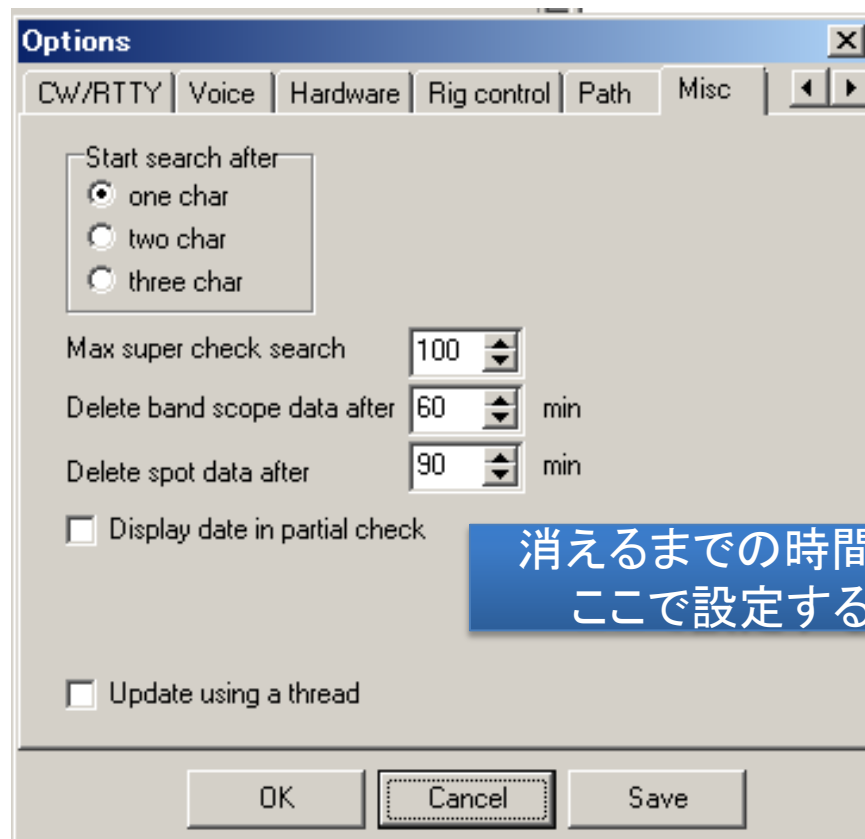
Options

CW/RTTY | Voice | Hardware | Rig control | Path | Misc

Start search after
one char
two char
three char

Max super check search 100

Delete band scope data after 60 min

Delete spot data after 90 min

Display date in partial check

消えるまでの時間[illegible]
ここで設定する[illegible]

Update using a thread

OK Cancel Save